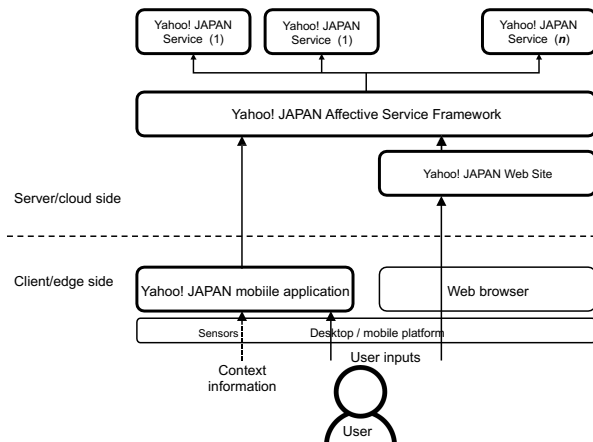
Yahoo! JAPAN Service (1)

Yahoo! JAPAN Service (1)

Yahoo! JAPAN Service (*n*)

Yahoo! JAPAN Affective Service Framework

Yahoo! JAPAN Web Site

Server/cloud side

Client/edge side

Yahoo! JAPAN mobiile application

Web browser

Sensors

Desktop / mobile platform

User inputs

Context information

User